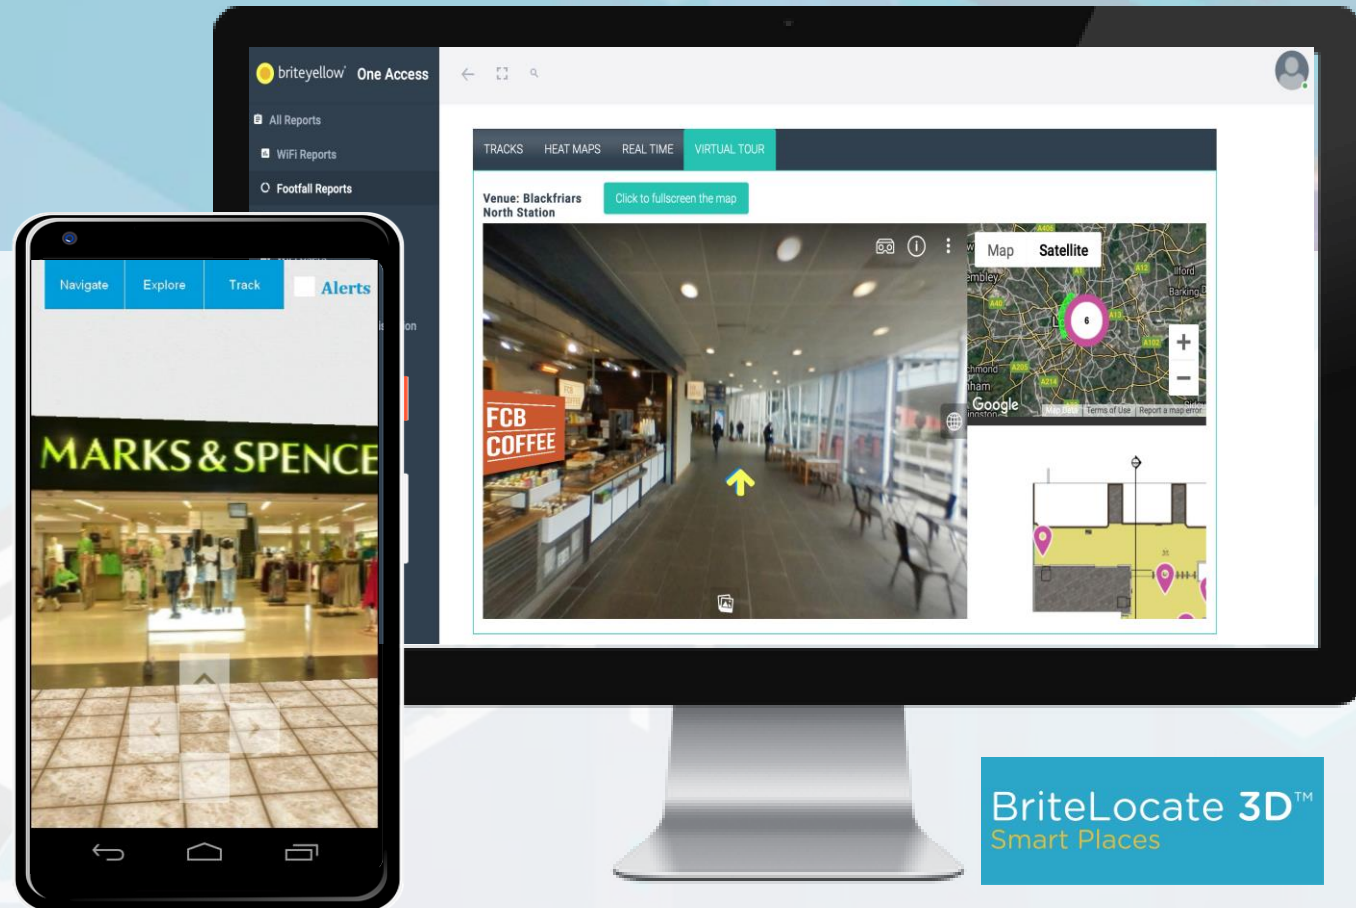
briteyellow One Access

All Reports

WiFi Reports

Footfall Reports

TRACKS HEAT MAPS REAL TIME VIRTUAL TOUR

Venue: Blackfriars North Station

Click to fullscreen the map

FCB COFFEE

Map Satellite

Wembley

Ilford

Barking

Richmond

Google

Map Data Terms of Use Report a map error

Navigate Explore Track Alerts

MARKS & SPENCE

BriteLocate 3D™
Smart Places